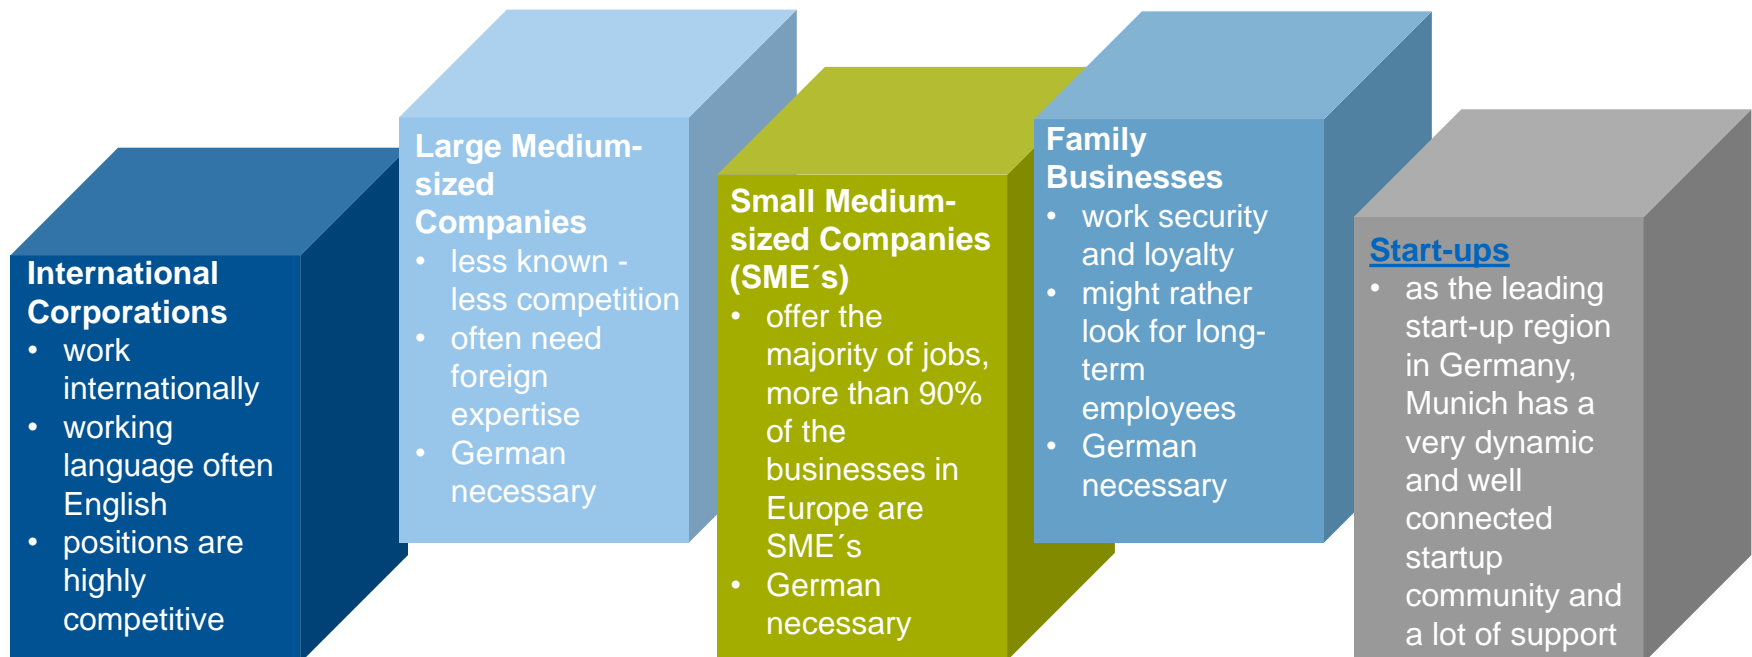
International Corporations
• work internationally
• working language often English
• positions are highly competitive

Large Medium-sized Companies
• less known - less competition
• often need foreign expertise
• German necessary

Small Medium-sized Companies (SME´s)
• offer the majority of jobs, more than 90% of the businesses in Europe are SME´s
• German necessary

Family Businesses
• work security and loyalty
• might rather look for long-term employees
• German necessary

Start-ups
• as the leading start-up region in Germany, Munich has a very dynamic and well connected startup community and a lot of support